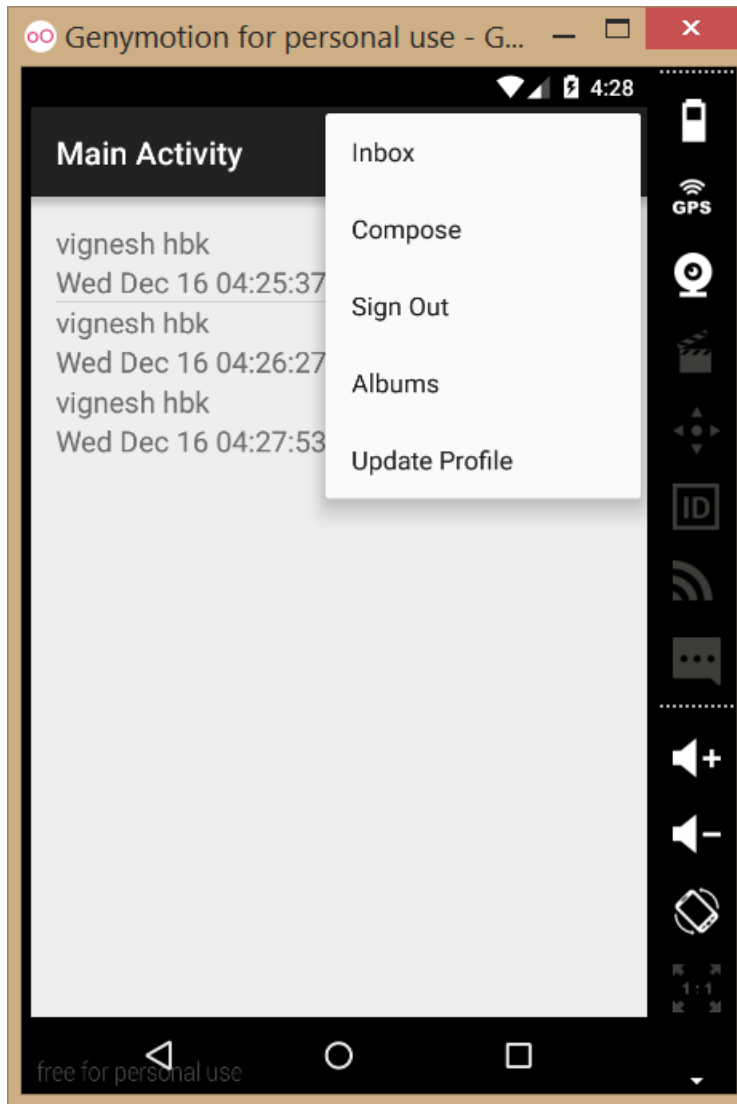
Genymotion for personal use - G...

4:28

Main Activity

vignesh hbk
Wed Dec 16 04:25:37
vignesh hbk
Wed Dec 16 04:26:27
vignesh hbk
Wed Dec 16 04:27:53

Inbox
Compose
Sign Out
Albums
Update Profile

GPS
ID
1:1

free for personal use